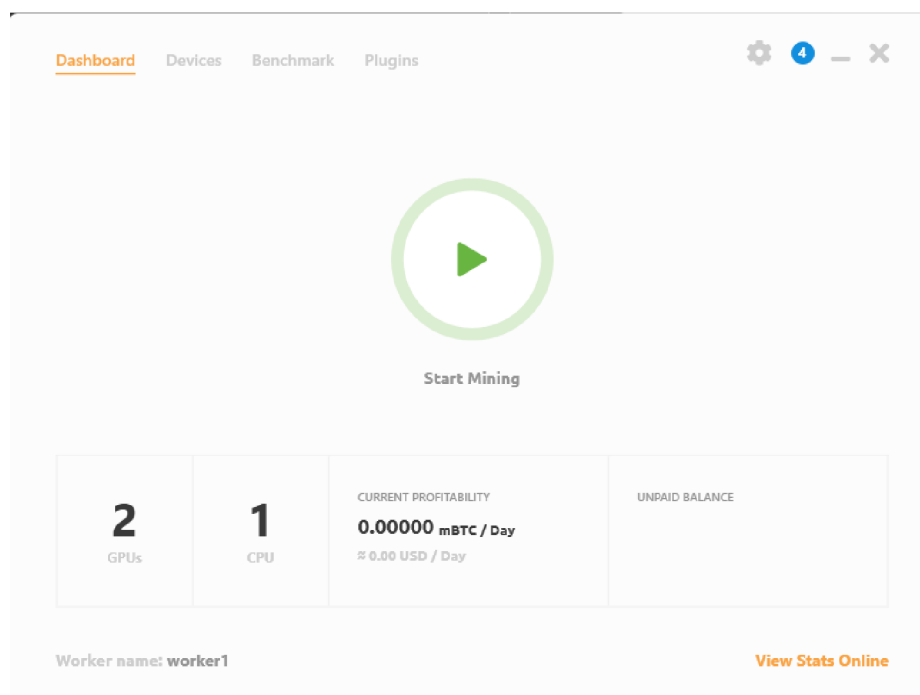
Dashboard Devices Benchmark Plugins

4

Start Mining

| 2 GPUs | 1 CPU | CURRENT PROFITABILITY 0.00000 mBTC / Day ≈ 0.00 USD / Day | UNPAID BALANCE |
|---|---|---|---|

Worker name: worker1

View Stats Online